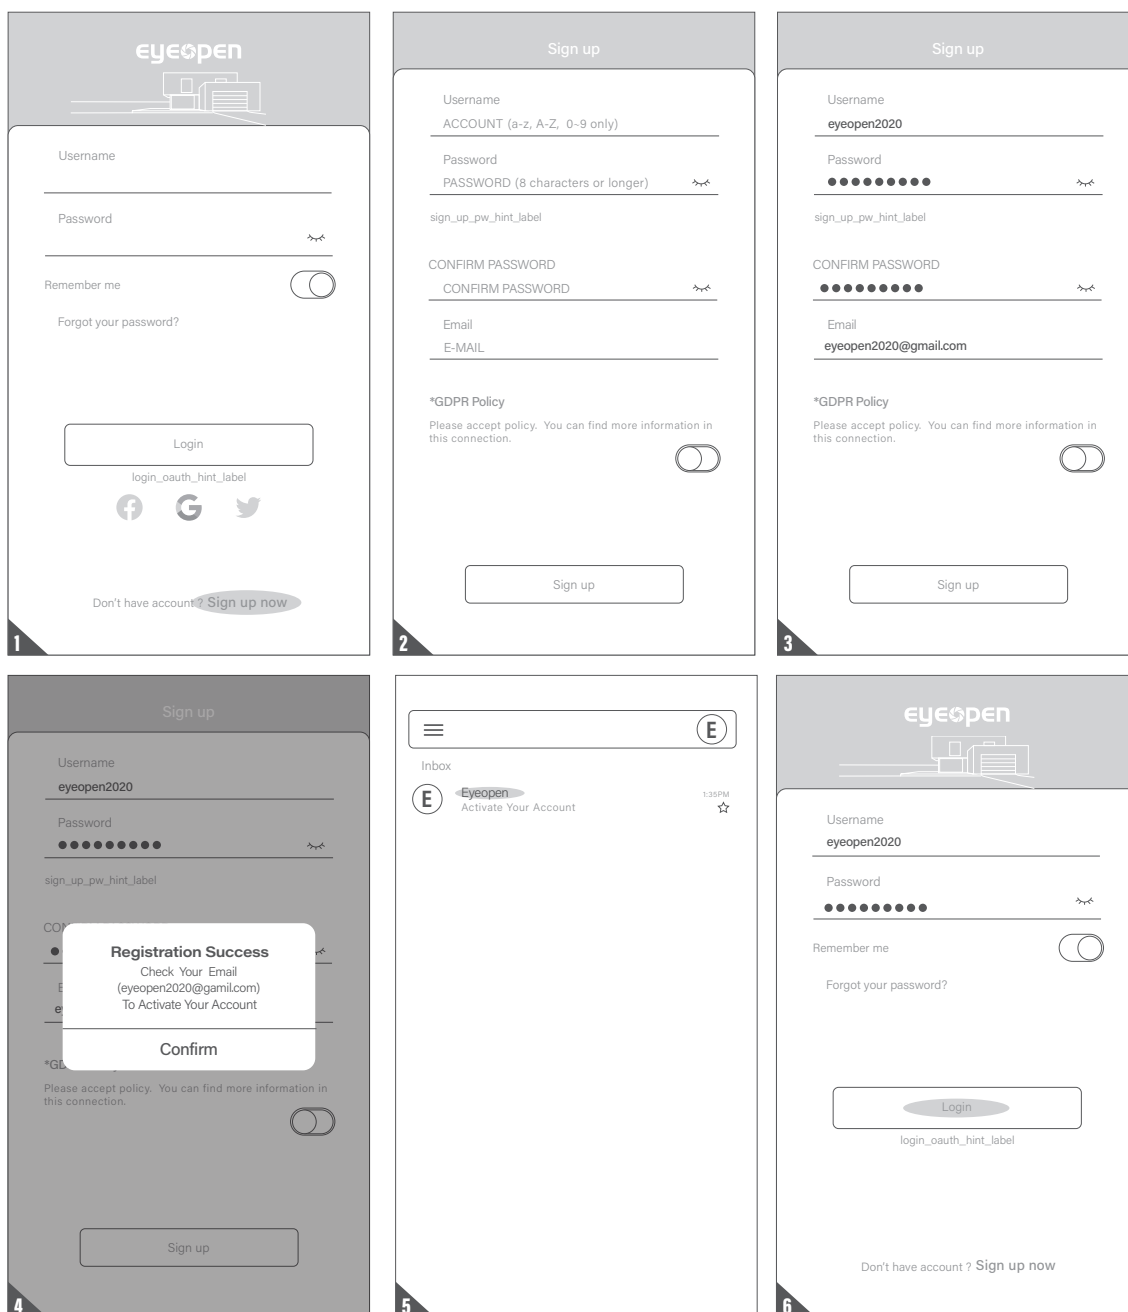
eyeopen

Username

Password

Remember me

Forgot your password?

Login

login_oauth_hint_label

Don't have account ? Sign up now

1

Sign up

Username

ACCOUNT (a-z, A-Z, 0~9 only)

Password

PASSWORD (8 characters or longer)

sign_up_pw_hint_label

CONFIRM PASSWORD

CONFIRM PASSWORD

Email

E-MAIL

*GDPR Policy

Please accept policy. You can find more information in this connection.

Sign up

2

Sign up

Username

eyeopen2020

Password

●●●●●●●●●

sign_up_pw_hint_label

CONFIRM PASSWORD

●●●●●●●●●

Email

eyeopen2020@gmail.com

*GDPR Policy

Please accept policy. You can find more information in this connection.

Sign up

3

Sign up

Username

eyeopen2020

Password

●●●●●●●●●

sign_up_pw_hint_label

CO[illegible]

Registration Success

Check Your Email

(eyeopen2020@gamil.com)

To Activate Your Account

Confirm

*GD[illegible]

Please accept policy. You can find more information in this connection.

Sign up

4

E

Inbox

E

Eyeopen

Activate Your Account

1:35PM

5

eyeopen

Username

eyeopen2020

Password

●●●●●●●●●

Remember me

Forgot your password?

Login

login_oauth_hint_label

Don't have account ? Sign up now

6